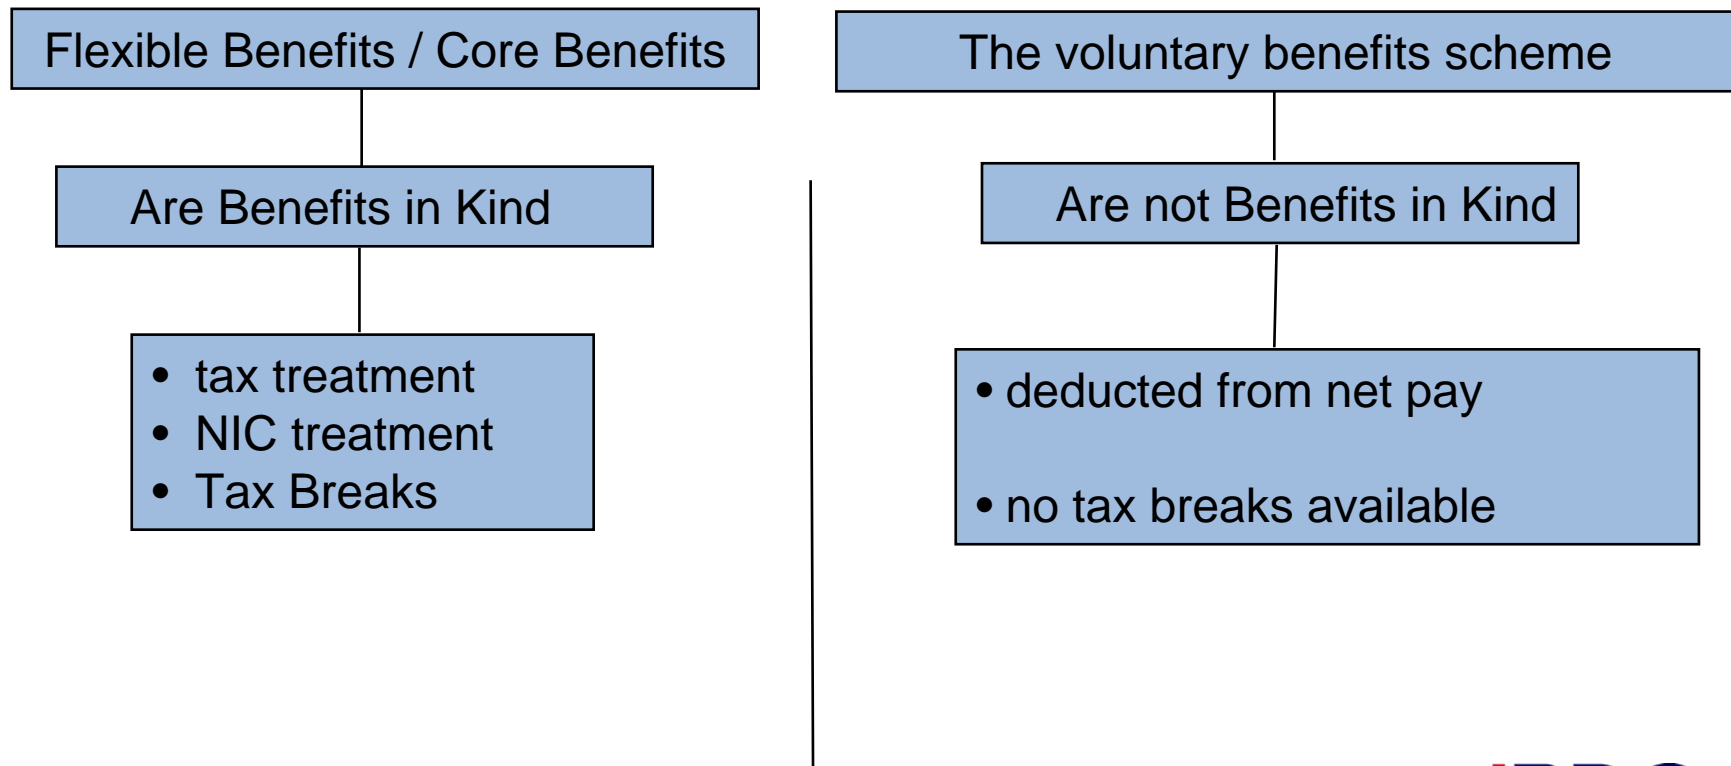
Flexible Benefits / Core Benefits

Are Benefits in Kind

- tax treatment
- NIC treatment
- Tax Breaks

The voluntary benefits scheme

Are not Benefits in Kind

- deducted from net pay
- no tax breaks available

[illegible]